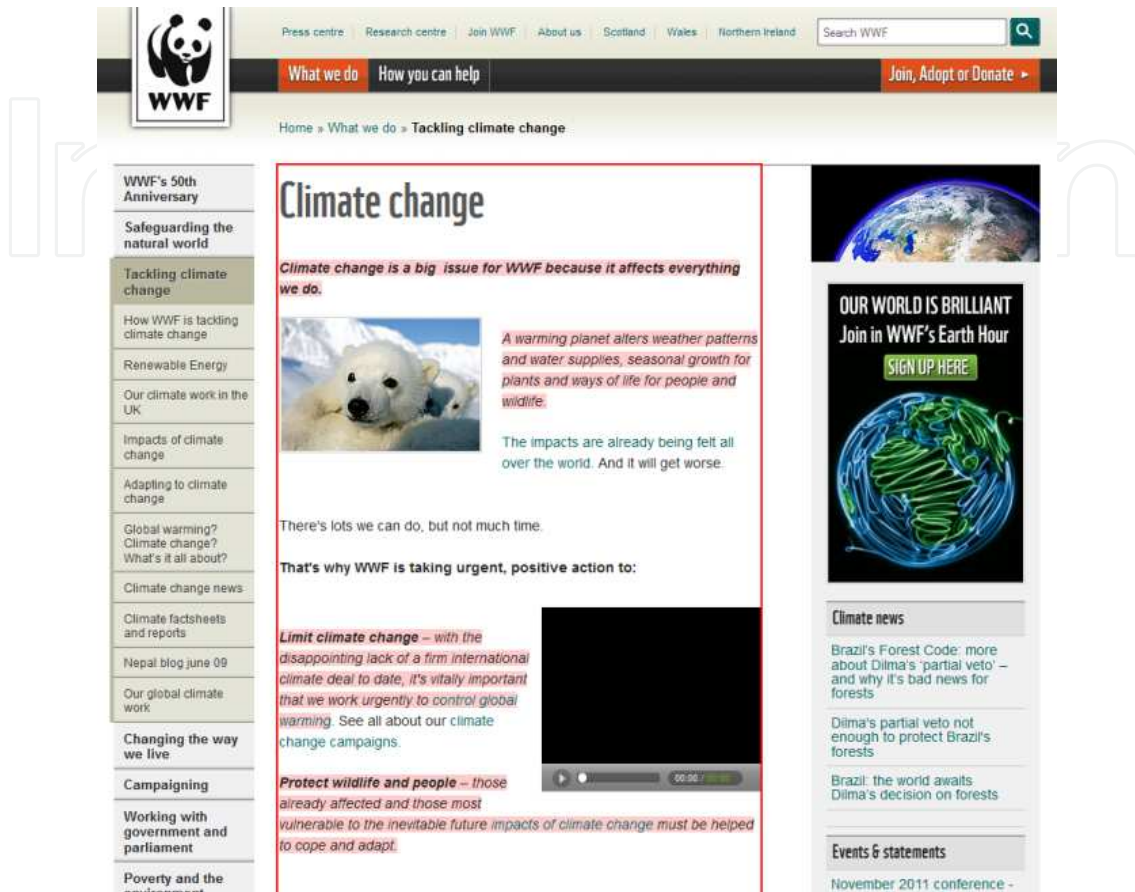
WWF

Press centre | Research centre | Join WWF | About us | Scotland | Wales | Northern Ireland

Search WWF

What we do | How you can help

Join, Adopt or Donate ►

Home » What we do » Tackling climate change

WWF's 50th Anniversary

Safeguarding the natural world

Tackling climate change

How WWF is tackling climate change

Renewable Energy

Our climate work in the UK

Impacts of climate change

Adapting to climate change

Global warming? Climate change? What's it all about?

Climate change news

Climate factsheets and reports

Nepal blog june 09

Our global climate work

Changing the way we live

Campaigning

Working with government and parliament

Poverty and the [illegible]

Climate change

Climate change is a big issue for WWF because it affects everything we do.

A warming planet alters weather patterns and water supplies, seasonal growth for plants and ways of life for people and wildlife.

The impacts are already being felt all over the world. And it will get worse.

There's lots we can do, but not much time.

That's why WWF is taking urgent, positive action to:

Limit climate change – with the disappointing lack of a firm international climate deal to date, it's vitally important that we work urgently to control global warming. See all about our climate change campaigns.

00:00 / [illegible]

Protect wildlife and people – those already affected and those most vulnerable to the inevitable future impacts of climate change must be helped to cope and adapt.

OUR WORLD IS BRILLIANT
Join in WWF's Earth Hour
SIGN UP HERE

Climate news

Brazil's Forest Code: more about Dilma's 'partial veto' – and why it's bad news for forests

Dilma's partial veto not enough to protect Brazil's forests

Brazil: the world awaits Dilma's decision on forests

Events & statements

November 2011 conference -